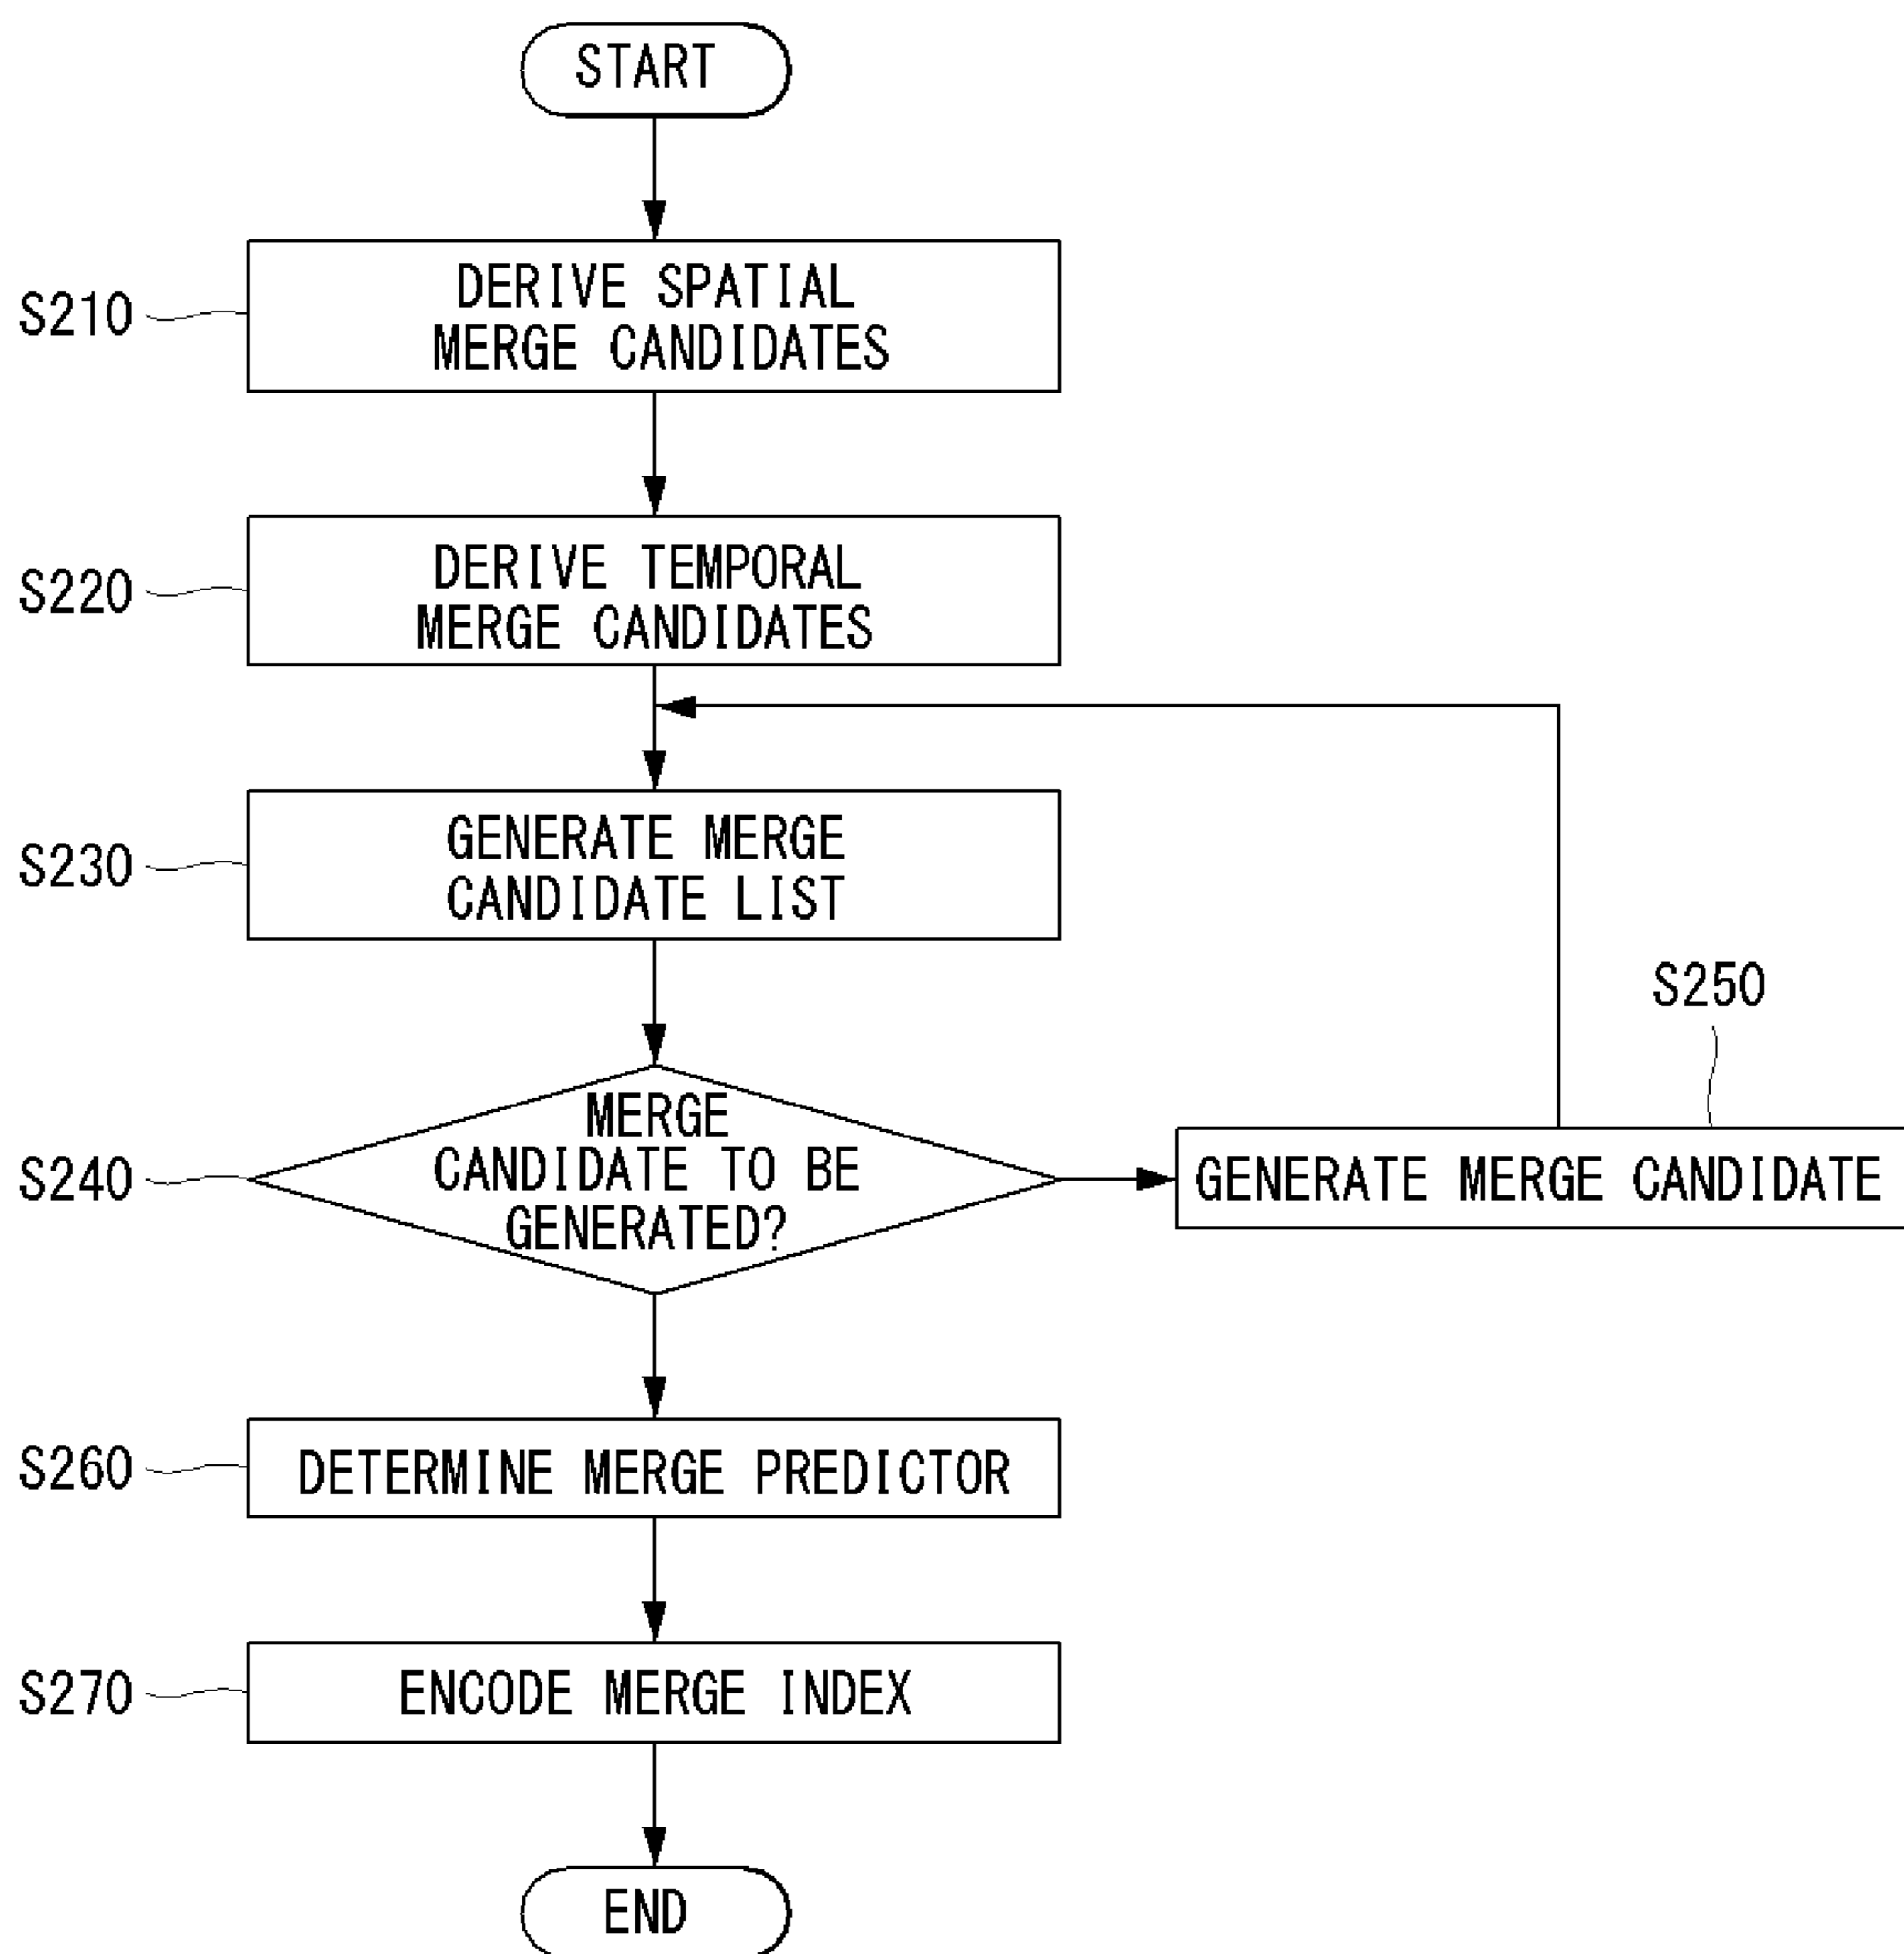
START

S210
DERIVE SPATIAL MERGE CANDIDATES

S220
DERIVE TEMPORAL MERGE CANDIDATES

S230
GENERATE MERGE CANDIDATE LIST

S240
MERGE CANDIDATE TO BE GENERATED?

S250
GENERATE MERGE CANDIDATE

S260
DETERMINE MERGE PREDICTOR

S270
ENCODE MERGE INDEX

END